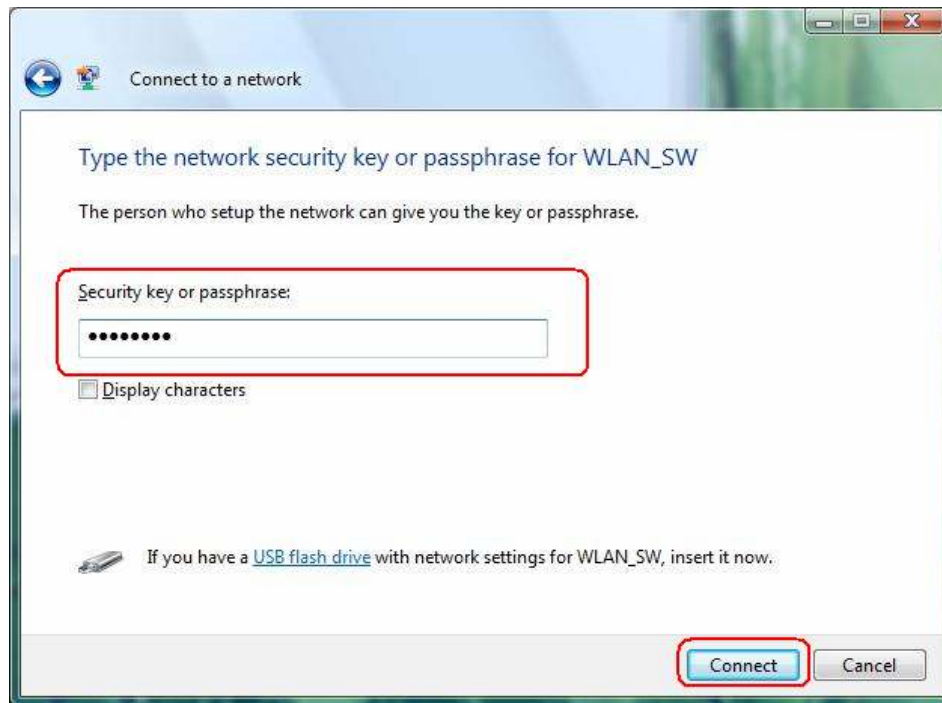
Connect to a network

Type the network security key or passphrase for WLAN_SW

The person who setup the network can give you the key or passphrase.

Security key or passphrase:

••••••••

Display characters

If you have a USB flash drive with network settings for WLAN_SW, insert it now.

Connect Cancel